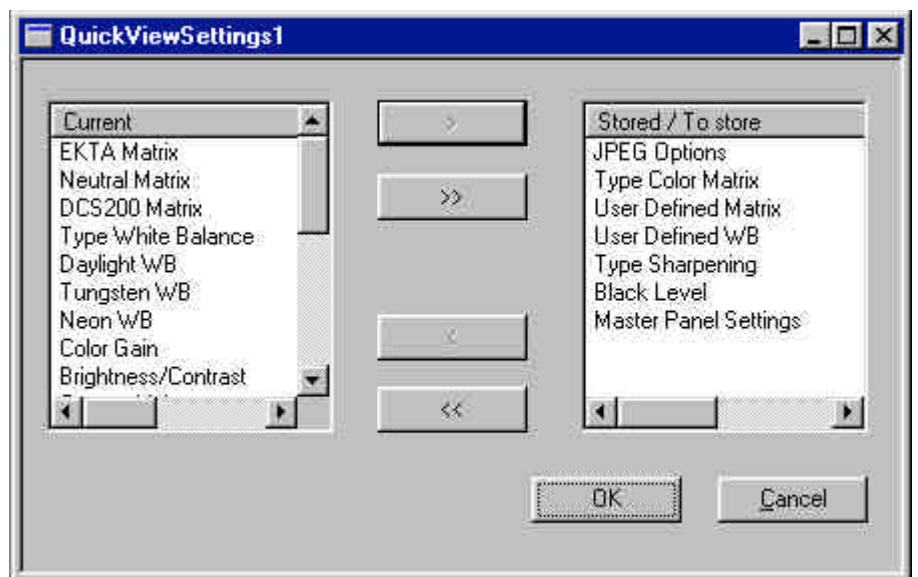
QuickViewSettings1

Current
EKTA Matrix
Neutral Matrix
DCS200 Matrix
Type White Balance
Daylight WB
Tungsten WB
Neon WB
Color Gain
Brightness/Contrast
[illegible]

>
>>
<
<<

Stored / To store
JPEG Options
Type Color Matrix
User Defined Matrix
User Defined WB
Type Sharpening
Black Level
Master Panel Settings

OK
Cancel